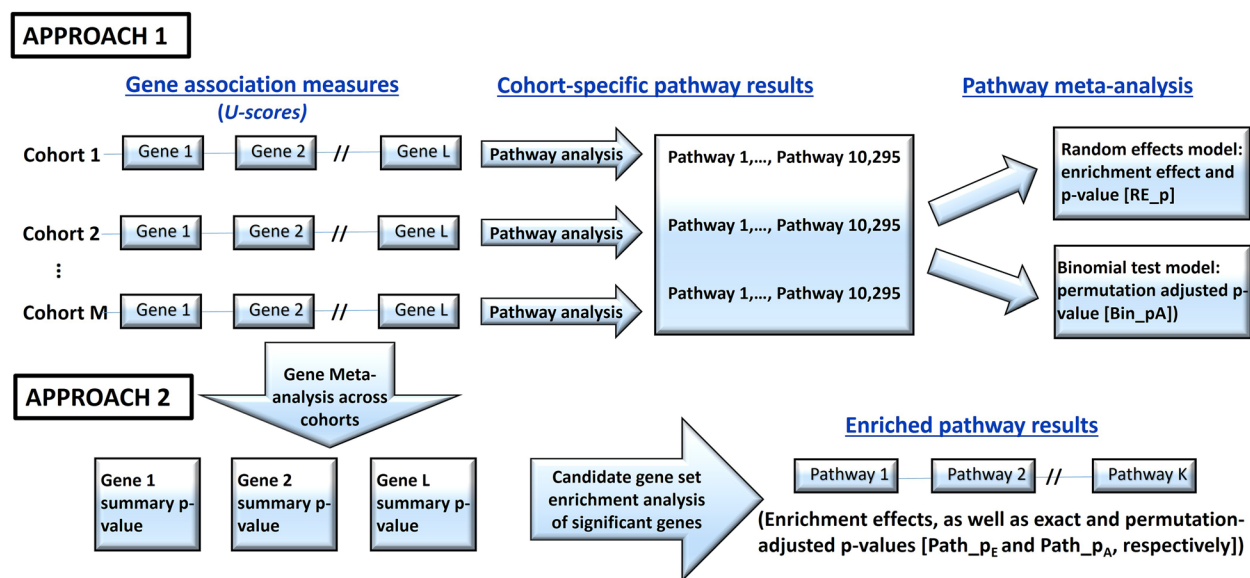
APPROACH 1

Gene association measures
(U-scores)

Cohort-specific pathway results

Pathway meta-analysis

Cohort 1 Gene 1 Gene 2 // Gene L

Pathway analysis

Pathway 1,…, Pathway 10,295

Random effects model: enrichment effect and p-value [RE_p]

Cohort 2 Gene 1 Gene 2 // Gene L

Pathway analysis

Pathway 1,…, Pathway 10,295

⋮

Binomial test model: permutation adjusted p-value [Bin_pA])

Cohort M Gene 1 Gene 2 // Gene L

Pathway analysis

Pathway 1,…, Pathway 10,295

APPROACH 2

Gene Meta-analysis across cohorts

Enriched pathway results

Gene 1 summary p-value

Gene 2 summary p-value

Gene L summary p-value

Candidate gene set enrichment analysis of significant genes

Pathway 1 Pathway 2 // Pathway K

(Enrichment effects, as well as exact and permutation-adjusted p-values [Path_$p_E$ and Path_$p_A$, respectively])